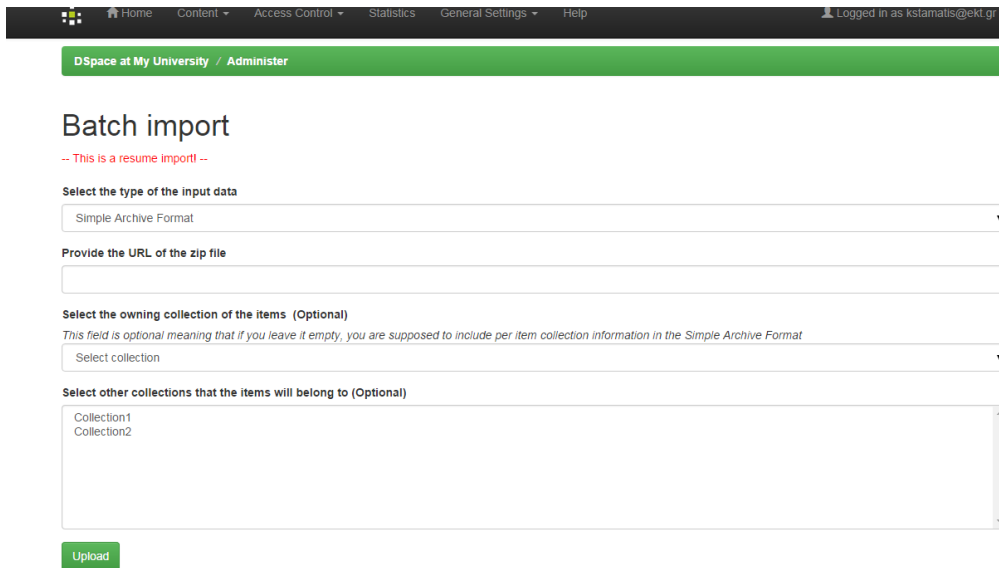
Home Content ▾ Access Control ▾ Statistics General Settings ▾ Help

Logged in as kstamatis@ekt.gr

DSpace at My University / Administer

Batch import

-- This is a resume import! --

Select the type of the input data

Simple Archive Format

Provide the URL of the zip file

Select the owning collection of the items (Optional)

This field is optional meaning that if you leave it empty, you are supposed to include per item collection information in the Simple Archive Format

Select collection

Select other collections that the items will belong to (Optional)

Collection1
Collection2

Upload